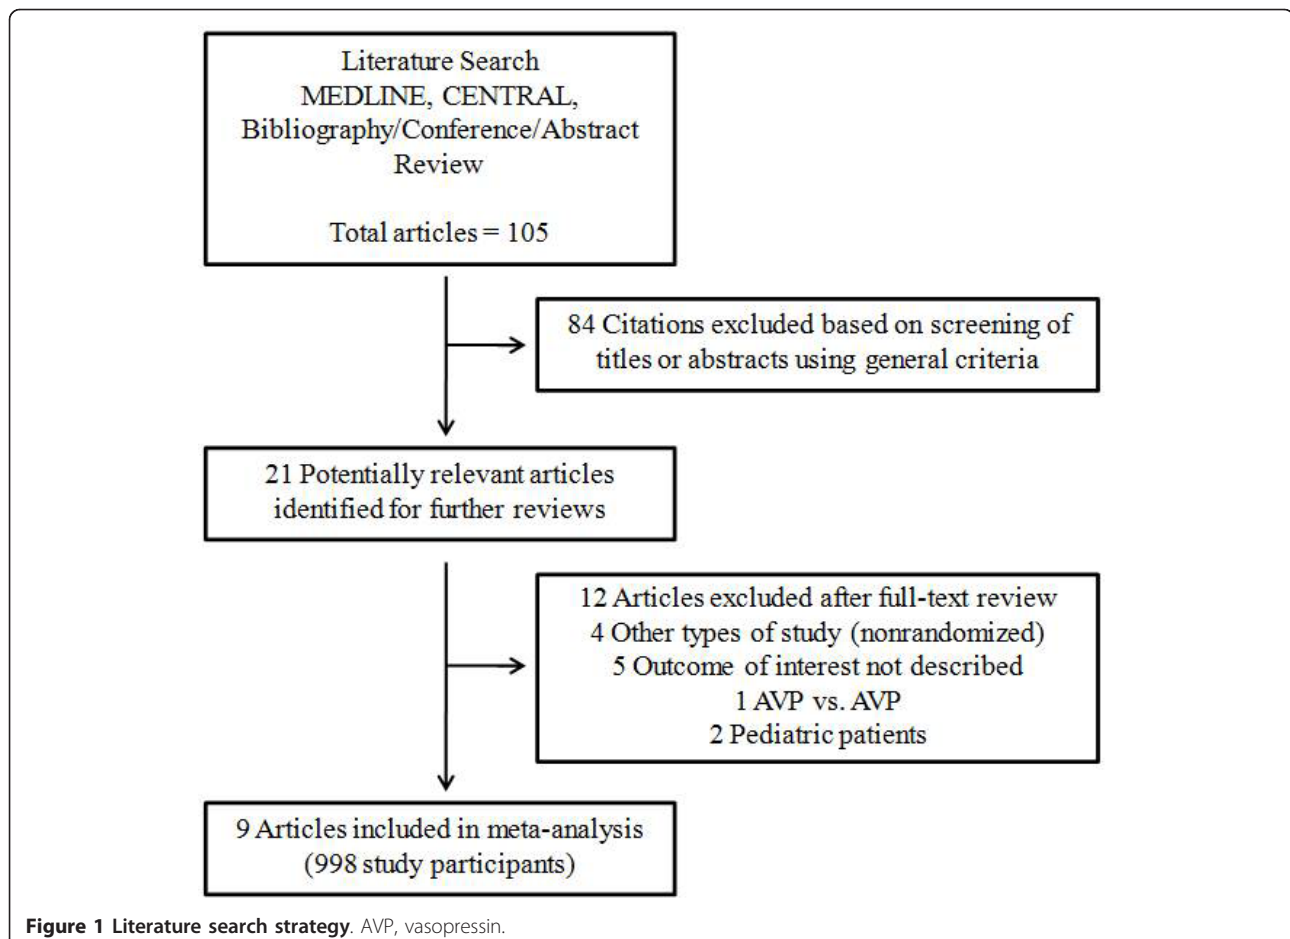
Literature Search
MEDLINE, CENTRAL,
Bibliography/Conference/Abstract
Review

Total articles = 105

84 Citations excluded based on screening of titles or abstracts using general criteria

21 Potentially relevant articles identified for further reviews

12 Articles excluded after full-text review
4 Other types of study (nonrandomized)
5 Outcome of interest not described
1 AVP vs. AVP
2 Pediatric patients

9 Articles included in meta-analysis
(998 study participants)

Figure 1 Literature search strategy. AVP, vasopressin.